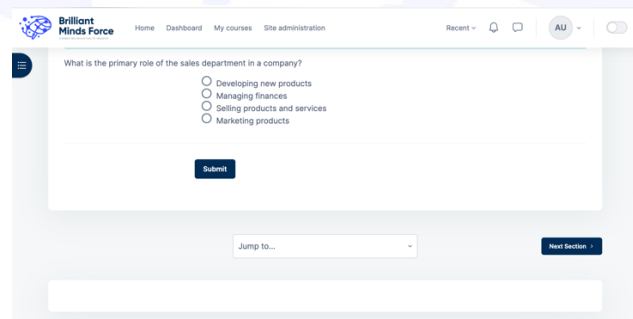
Brilliant Minds Force

Home Dashboard My courses Site administration

Recent

AU

What is the primary role of the sales department in a company?

Developing new products
Managing finances
Selling products and services
Marketing products

Submit

Jump to...

Next Section >